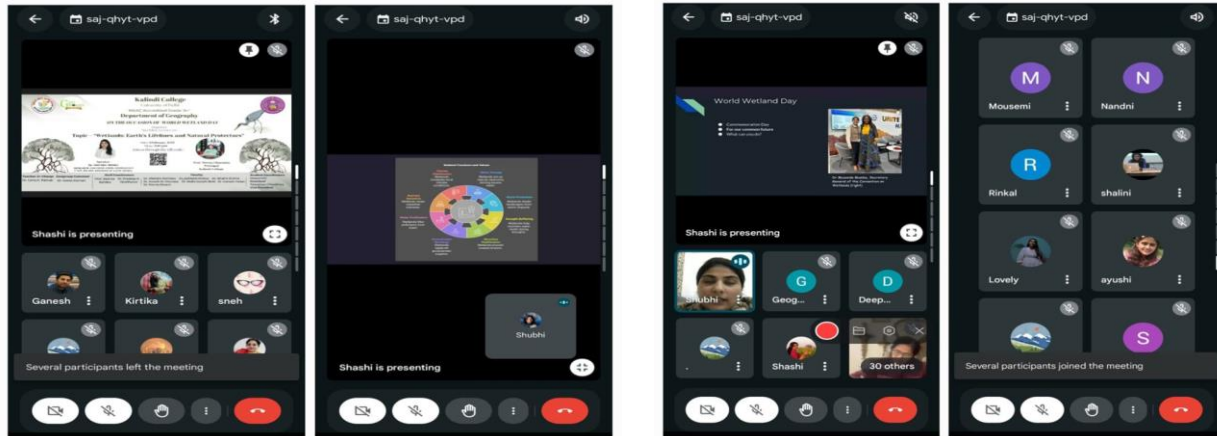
saj-qhyt-vpd

Kalindi College
Department of Geography
Topic: "Wetlands: Earth's Lifelines and Natural Protectors"

Shashi is presenting

Ganesh
Kirtika
sneh

Several participants left the meeting

saj-qhyt-vpd

Shashi is presenting

Shubhi

saj-qhyt-vpd

World Wetland Day

Shashi is presenting

Shubhi
Geog...
Deep...
.
Shashi
30 others

saj-qhyt-vpd

M
Mousemi
N
Nandni
R
Rinkal
shalini
Lovely
ayushi
S

Several participants joined the meeting